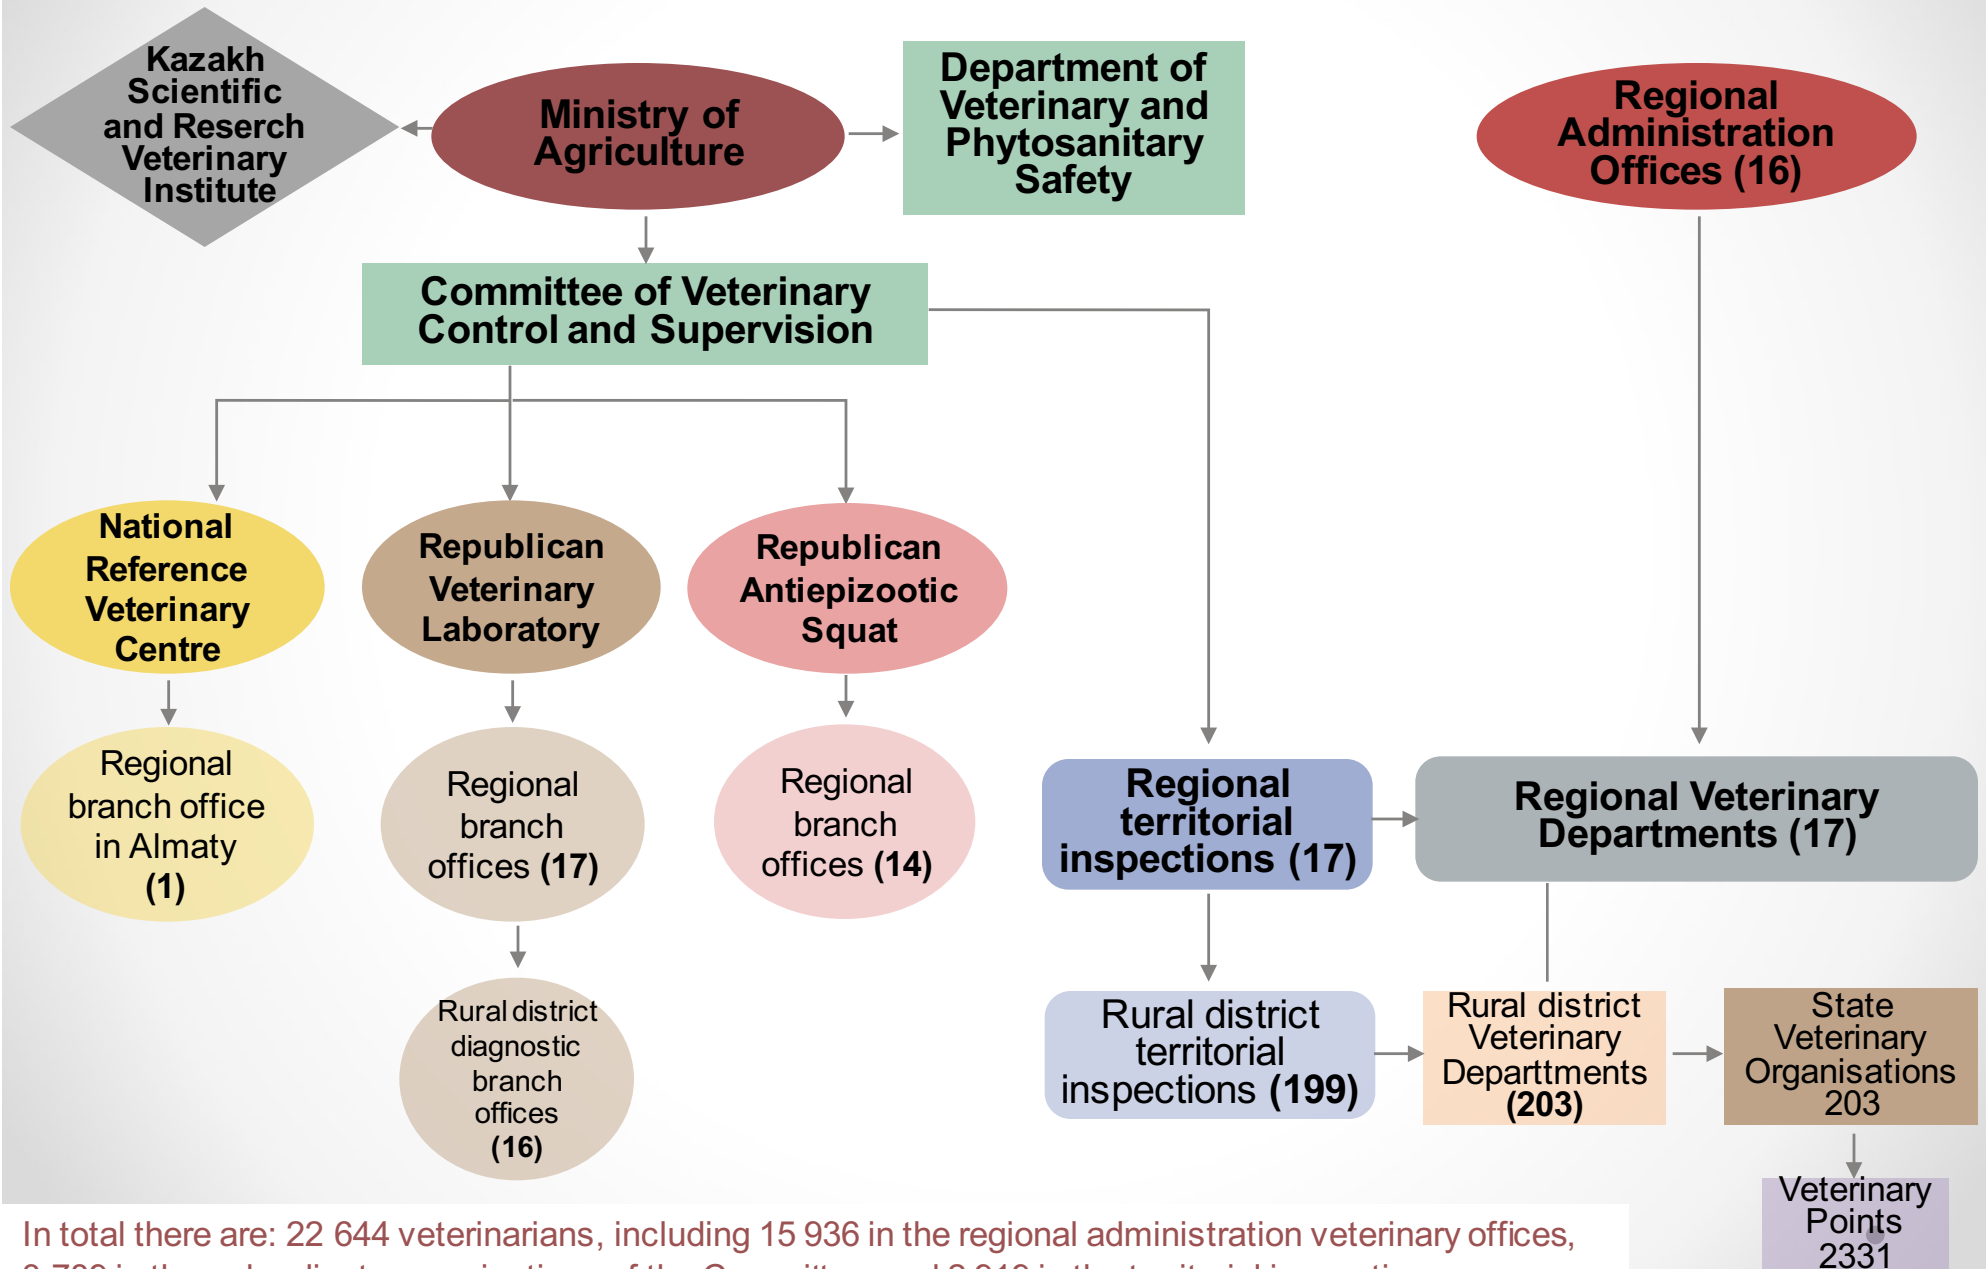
Kazakh Scientific and Reserch Veterinary Institute

Ministry of Agriculture

Department of Veterinary and Phytosanitary Safety

Regional Administration Offices (16)

Committee of Veterinary Control and Supervision

National Reference Veterinary Centre

Republican Veterinary Laboratory

Republican Antiepizootic Squat

Regional branch office in Almaty (1)

Regional branch offices (17)

Regional branch offices (14)

Regional territorial inspections (17)

Regional Veterinary Departments (17)

Rural district diagnostic branch offices (16)

Rural district territorial inspections (199)

Rural district Veterinary Departtments (203)

State Veterinary Organisations 203

Veterinary Points 2331

In total there are: 22 644 veterinarians, including 15 936 in the regional administration veterinary offices, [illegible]